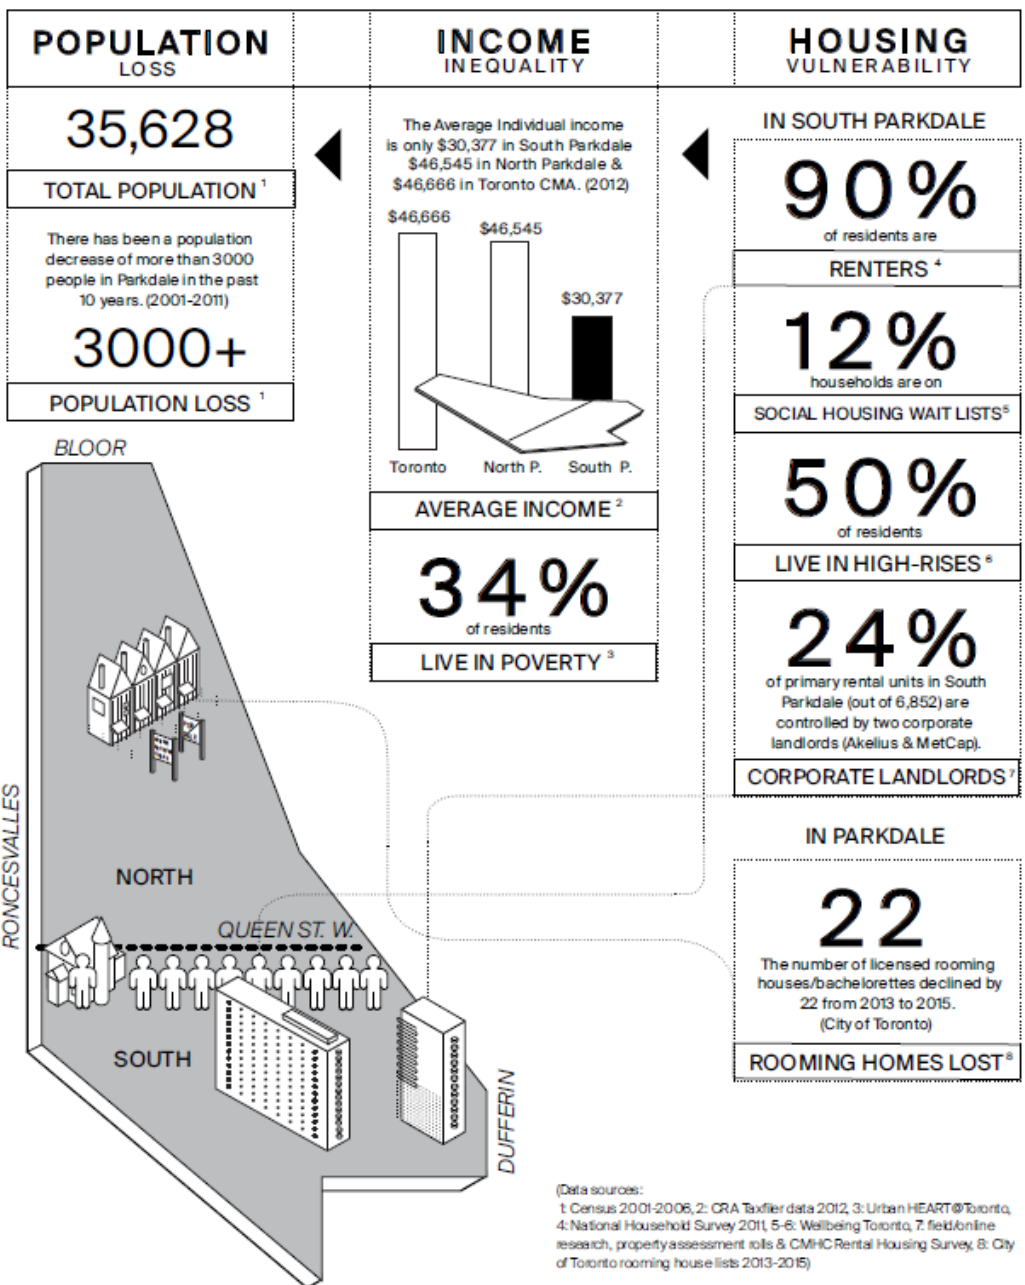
POPULATION
LOSS

INCOME
INEQUALITY

HOUSING
VULNERABILITY

35,628

TOTAL POPULATION $^1$

There has been a population decrease of more than 3000 people in Parkdale in the past 10 years. (2001-2011)

3000+

POPULATION LOSS $^1$

The Average Individual income is only $30,377 in South Parkdale $46,545 in North Parkdale & $46,666 in Toronto CMA. (2012)

$46,666

$46,545

$30,377

Toronto

North P.

South P.

AVERAGE INCOME $^2$

34%
of residents

LIVE IN POVERTY $^3$

IN SOUTH PARKDALE

90%
of residents are

RENTERS $^4$

12%
households are on

SOCIAL HOUSING WAIT LISTS$^5$

50%
of residents

LIVE IN HIGH-RISES $^6$

24%
of primary rental units in South Parkdale (out of 6,852) are controlled by two corporate landlords (Akelius & MetCap).

CORPORATE LANDLORDS $^7$

IN PARKDALE

22
The number of licensed rooming houses/bachelorettes declined by 22 from 2013 to 2015. (City of Toronto)

ROOMING HOMES LOST $^8$

BLOOR

RONCESVALLES

NORTH

QUEEN ST. W.

SOUTH

DUFFERIN

(Data sources:
1: Census 2001-2006, 2: CRA Taxfiler data 2012, 3: Urban HEART@Toronto, 4: National Household Survey 2011, 5-6: Wellbeing Toronto, 7: field/online research, property assessment rolls & CMHC Rental Housing Survey, 8: City of Toronto rooming house lists 2013-2015)